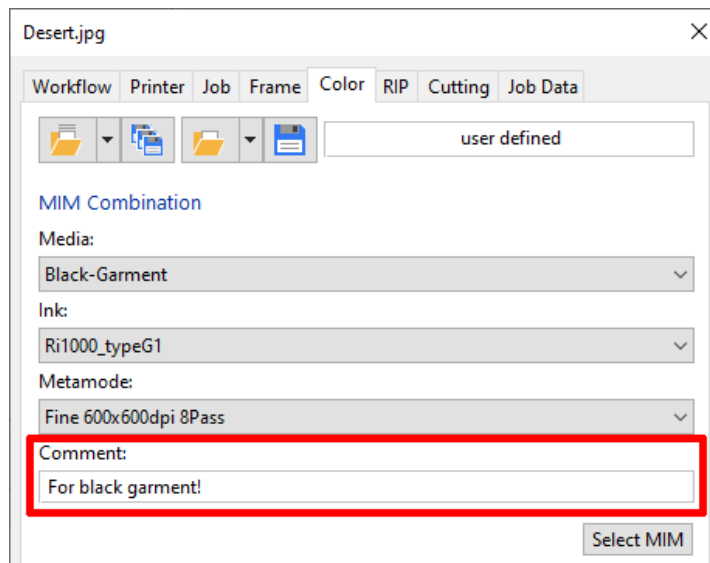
Desert.jpg

×

Workflow Printer Job Frame Color RIP Cutting Job Data

user defined

MIM Combination

Media:

Black-Garment

Ink:

Ri1000_typeG1

Metamode:

Fine 600x600dpi 8Pass

Comment:

For black garment!

Select MIM